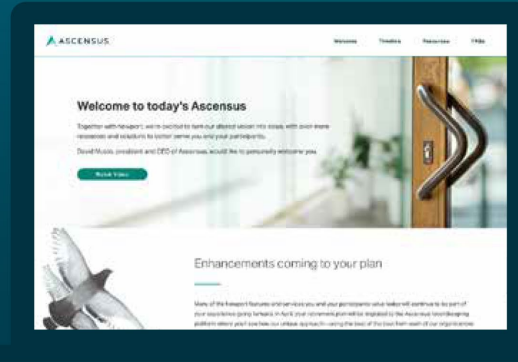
ASCENSUS

Welcome Timeline Resources FAQs

Welcome to today's Ascensus

Together with Newport, we're excited to turn our shared vision into ideas, with even more resources and solutions to better serve you and your participants.

David Musto, president and CEO of Ascensus, would like to personally welcome you.

Watch Video

Enhancements coming to your plan

Many of the Newport features and services you and your participants value today will continue to be part of your experience going forward. In April, your recordkeeping will be migrated to the Ascensus recordkeeping platform where you'll see how our unique approach—using the best of the best from each of our organizations